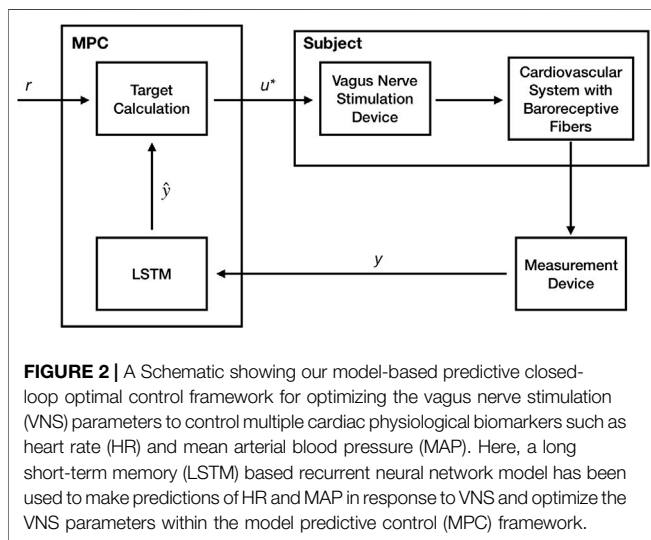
MPC

Subject

$r$

Target Calculation

$u^*$

Vagus Nerve Stimulation Device

Cardiovascular System with Baroreceptive Fibers

$\hat{y}$

LSTM

$y$

Measurement Device

**FIGURE 2 |** A Schematic showing our model-based predictive closed-loop optimal control framework for optimizing the vagus nerve stimulation (VNS) parameters to control multiple cardiac physiological biomarkers such as heart rate (HR) and mean arterial blood pressure (MAP). Here, a long short-term memory (LSTM) based recurrent neural network model has been used to make predictions of HR and MAP in response to VNS and optimize the VNS parameters within the model predictive control (MPC) framework.